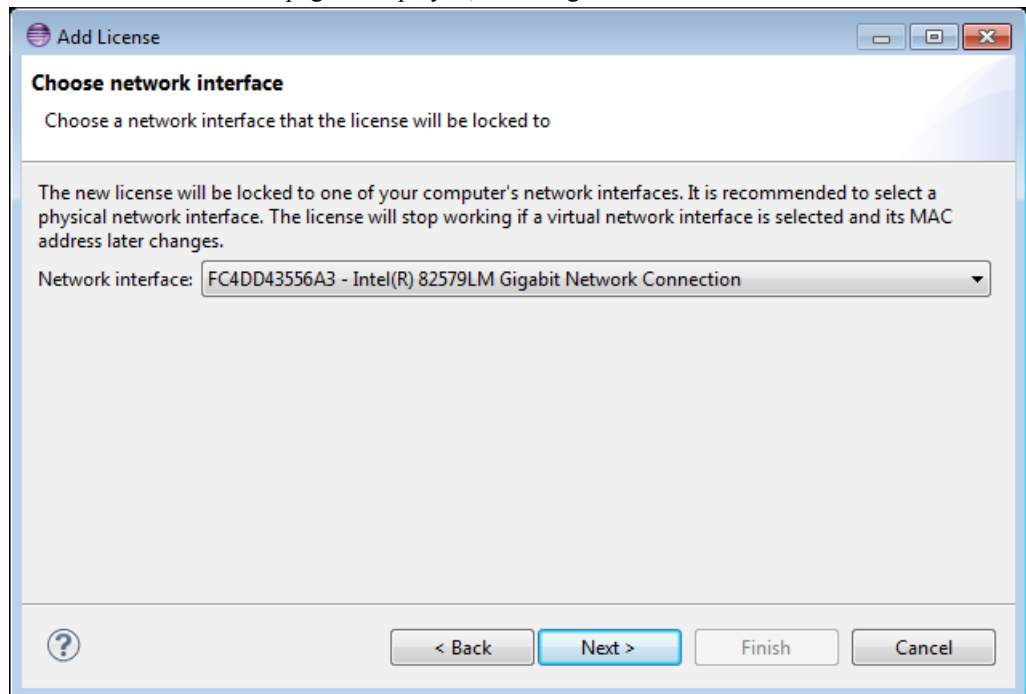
Add License

Choose network interface

Choose a network interface that the license will be locked to

The new license will be locked to one of your computer's network interfaces. It is recommended to select a physical network interface. The license will stop working if a virtual network interface is selected and its MAC address later changes.

Network interface: FC4DD43556A3 - Intel(R) 82579LM Gigabit Network Connection

?

< Back

Next >

Finish

Cancel